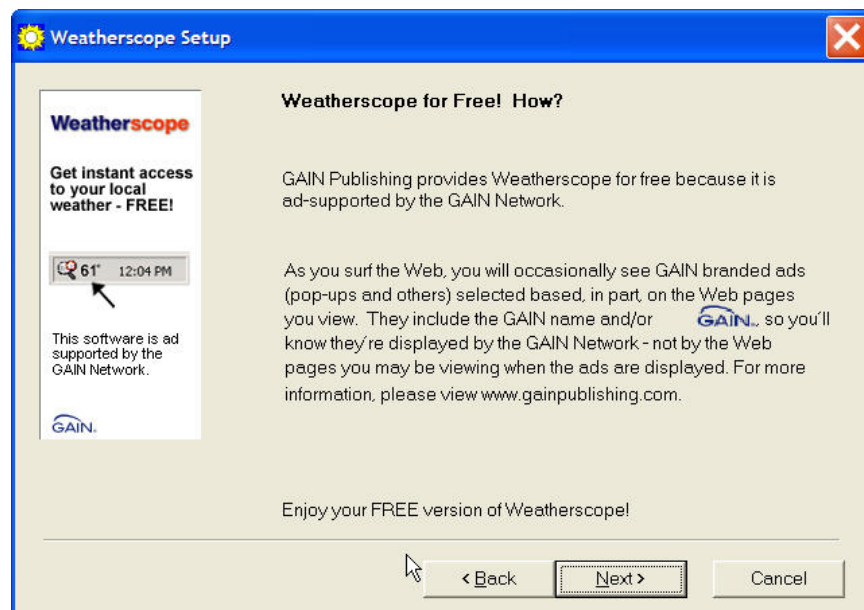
Weatherscope Setup

Weatherscope

Get instant access to your local weather - FREE!

61° 12:04 PM

This software is ad supported by the GAIN Network.

GAIN.

Weatherscope for Free! How?

GAIN Publishing provides Weatherscope for free because it is ad-supported by the GAIN Network.

As you surf the Web, you will occasionally see GAIN branded ads (pop-ups and others) selected based, in part, on the Web pages you view. They include the GAIN name and/or GAIN., so you'll know they're displayed by the GAIN Network - not by the Web pages you may be viewing when the ads are displayed. For more information, please view www.gainpublishing.com.

Enjoy your FREE version of Weatherscope!

< Back

Next >

Cancel